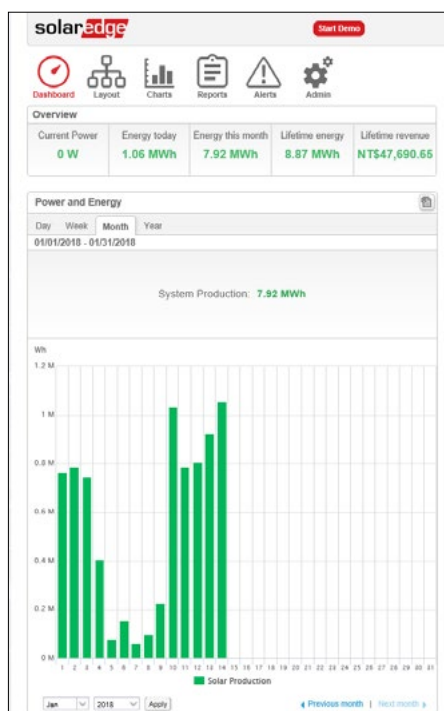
solaredge

Start Demo

Dashboard Layout Charts Reports Alerts Admin

Overview

| Current Power | Energy today | Energy this month | Lifetime energy | Lifetime revenue |
|---|---|---|---|---|
| 0 W | 1.06 MWh | 7.92 MWh | 8.87 MWh | NT$47,690.65 |

Power and Energy

Day Week Month Year

01/01/2018 - 01/31/2018

System Production: 7.92 MWh

Wh

1.2 M
1 M
0.8 M
0.6 M
0.4 M
0.2 M
0 M

1 2 3 4 5 6 7 8 9 10 11 12 13 14 15 16 17 18 19 20 21 22 23 24 25 26 27 28 29 30 31

Solar Production

Jan 2018 Apply

Previous month | Next month